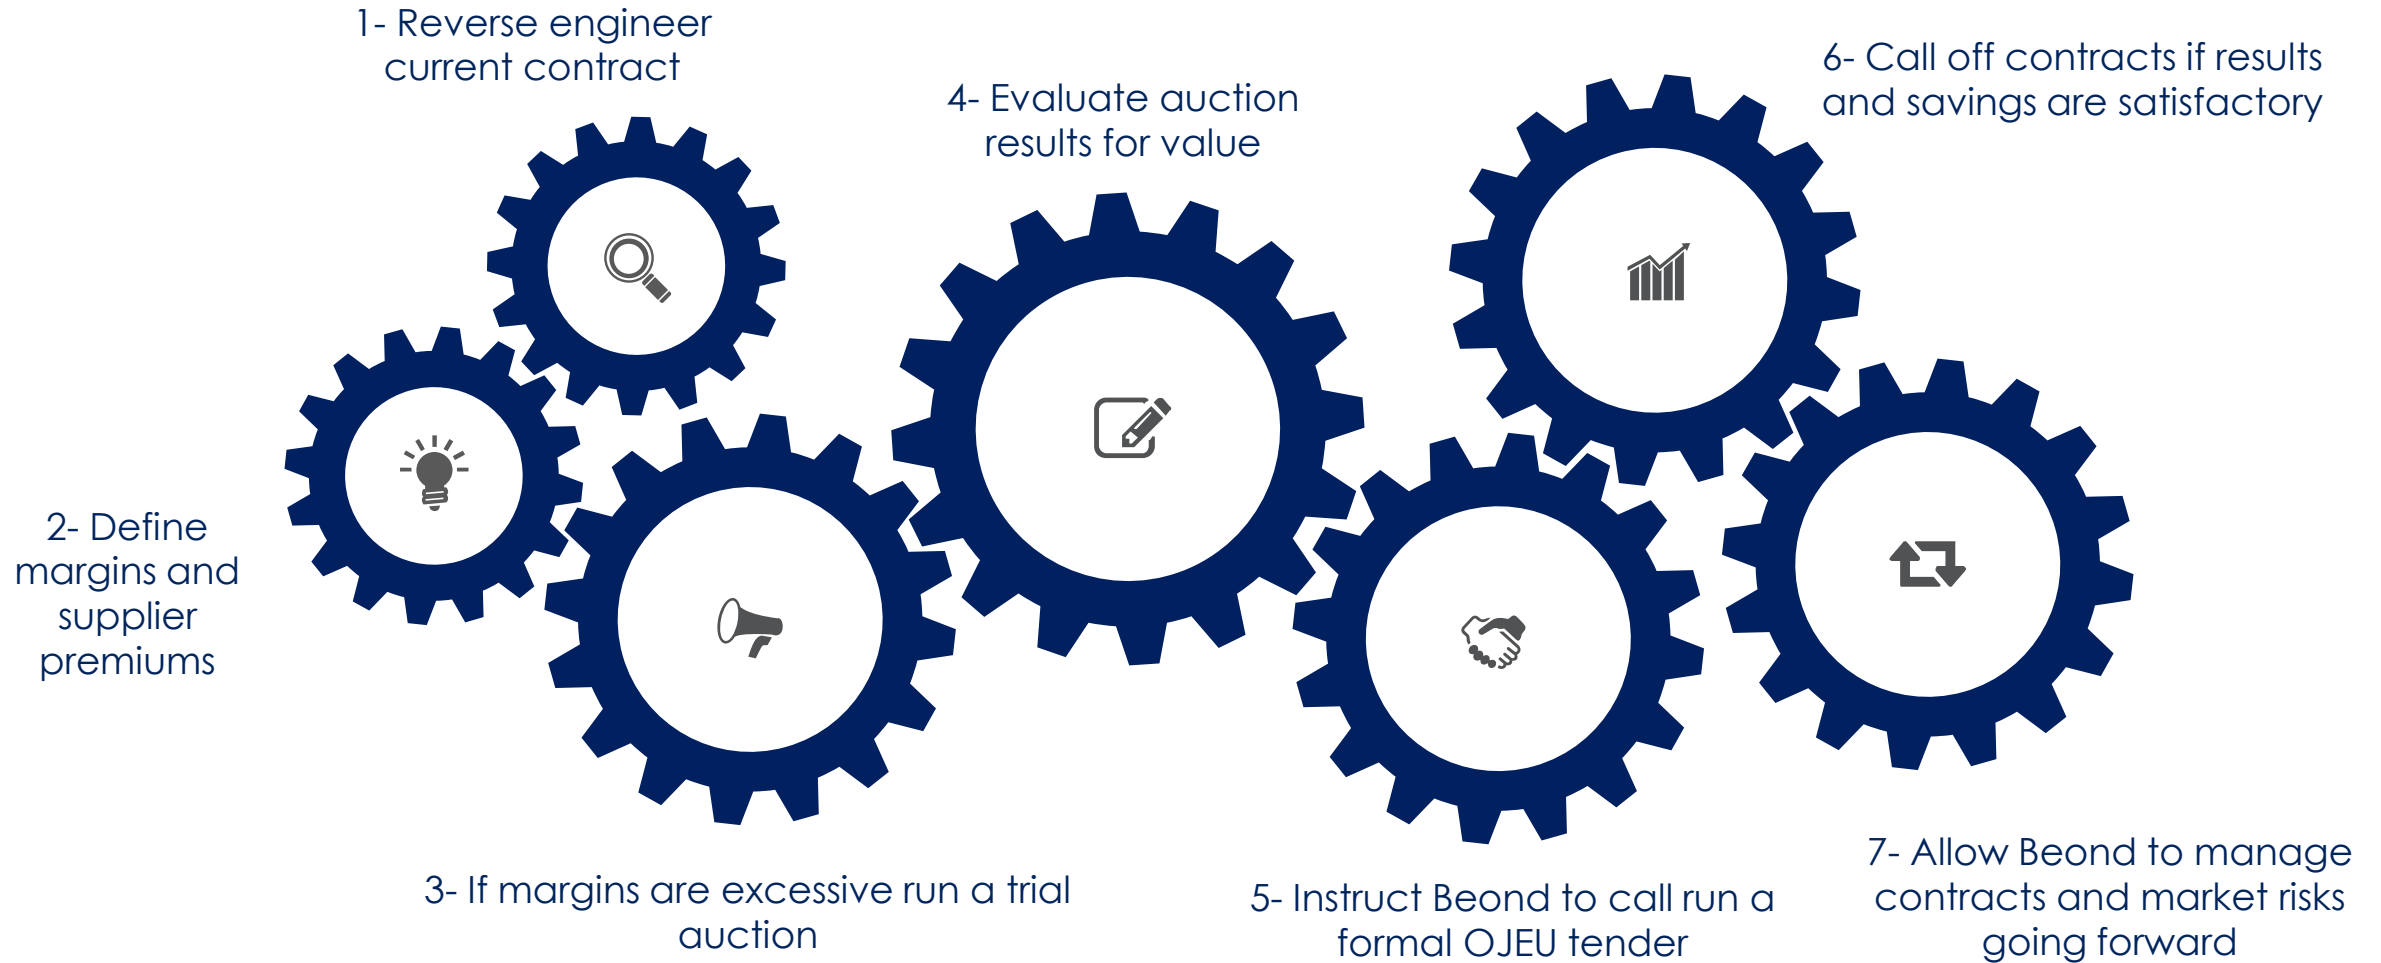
1- Reverse engineer current contract

2- Define margins and supplier premiums

3- If margins are excessive run a trial auction

4- Evaluate auction results for value

5- Instruct Beond to call run a formal OJEU tender

6- Call off contracts if results and savings are satisfactory

7- Allow Beond to manage contracts and market risks going forward